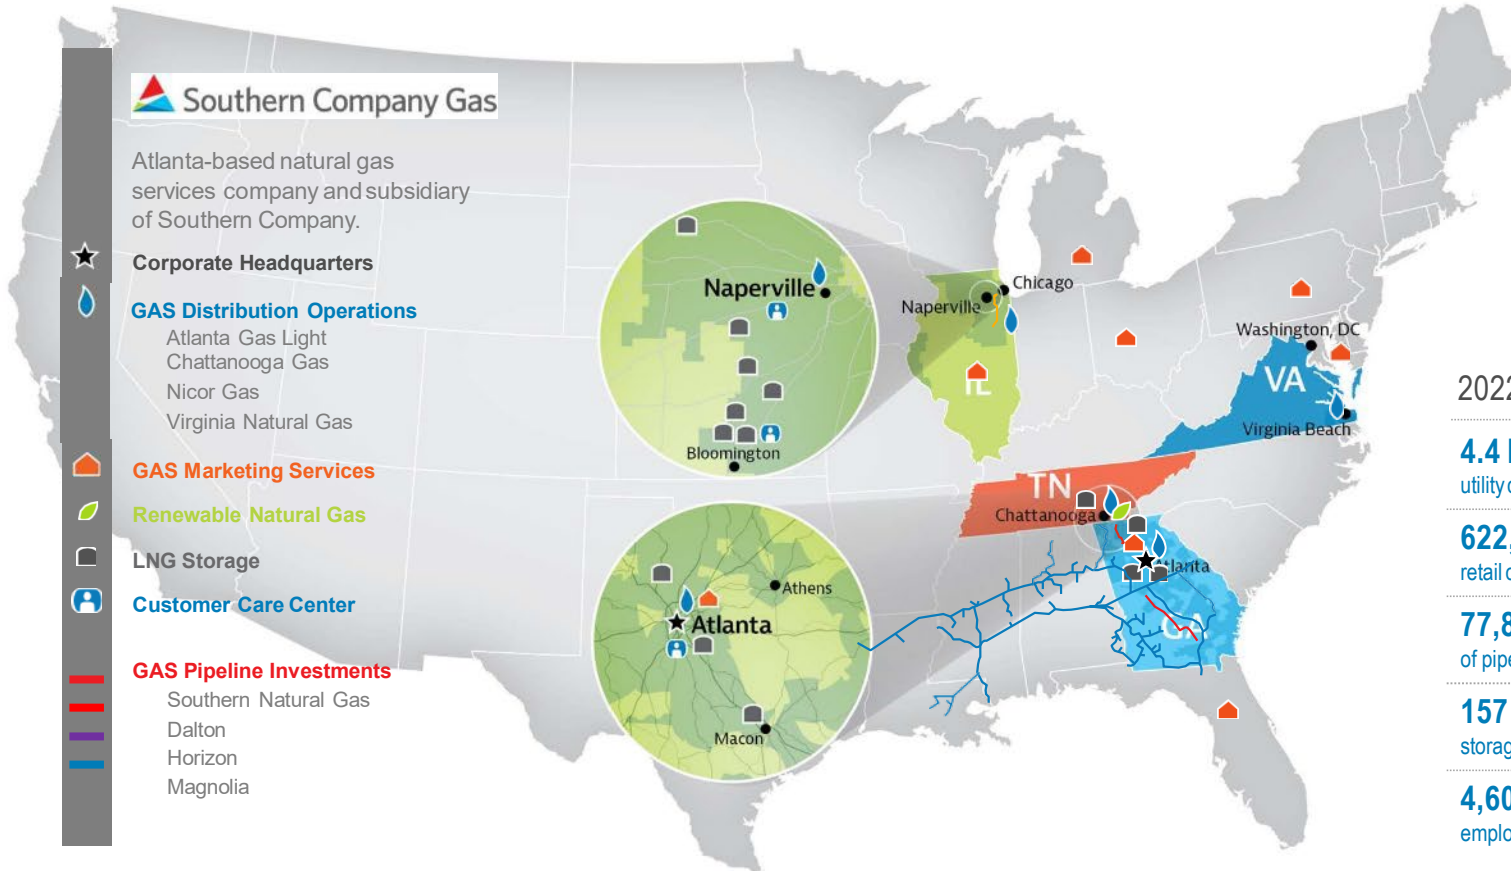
Southern Company Gas

Atlanta-based natural gas services company and subsidiary of Southern Company.

Corporate Headquarters

GAS Distribution Operations
Atlanta Gas Light
Chattanooga Gas
Nicor Gas
Virginia Natural Gas

GAS Marketing Services

Renewable Natural Gas

LNG Storage

Customer Care Center

GAS Pipeline Investments
Southern Natural Gas
Dalton
Horizon
Magnolia

Naperville
Bloomington

Atlanta
Athens
Macon

Chicago
Naperville
IL
Washington, DC
VA
Virginia Beach
TN
Chattanooga
Atlanta
GA

202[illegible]
4.4 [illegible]
utility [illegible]
622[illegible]
retail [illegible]
77,8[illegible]
of pipe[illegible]
157
storag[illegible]
4,60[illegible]
emplo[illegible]